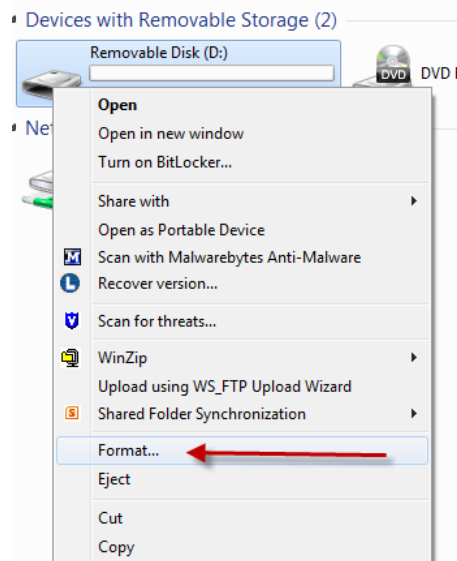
Devices with Removable Storage (2)

Removable Disk (D:)

DVD

DVD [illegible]

Netw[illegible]

Open
Open in new window
Turn on BitLocker...

Share with
Open as Portable Device
Scan with Malwarebytes Anti-Malware
Recover version...

Scan for threats...

WinZip
Upload using WS_FTP Upload Wizard
Shared Folder Synchronization

Format...
Eject

Cut
Copy